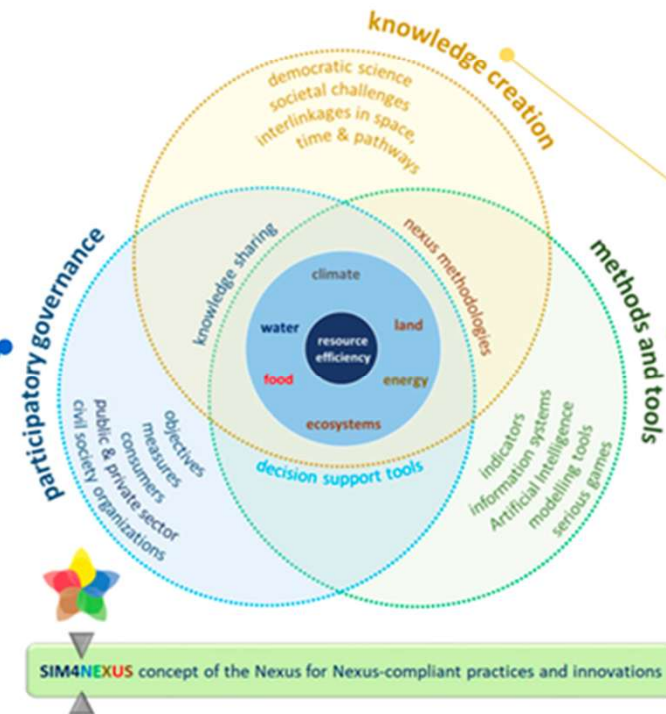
knowledge creation

democratic science
societal challenges
interlinkages in space, time & pathways

participatory governance

methods and tools

knowledge sharing

nexus methodologies

climate
water
land
resource efficiency
food
energy
ecosystems

decision support tools

objectives
measures
consumers
public & private sector
civil society organizations

indicators
information systems
Artificial Intelligence
modelling tools
serious games

SIM4NEXUS concept of the Nexus for Nexus-compliant practices and innovations